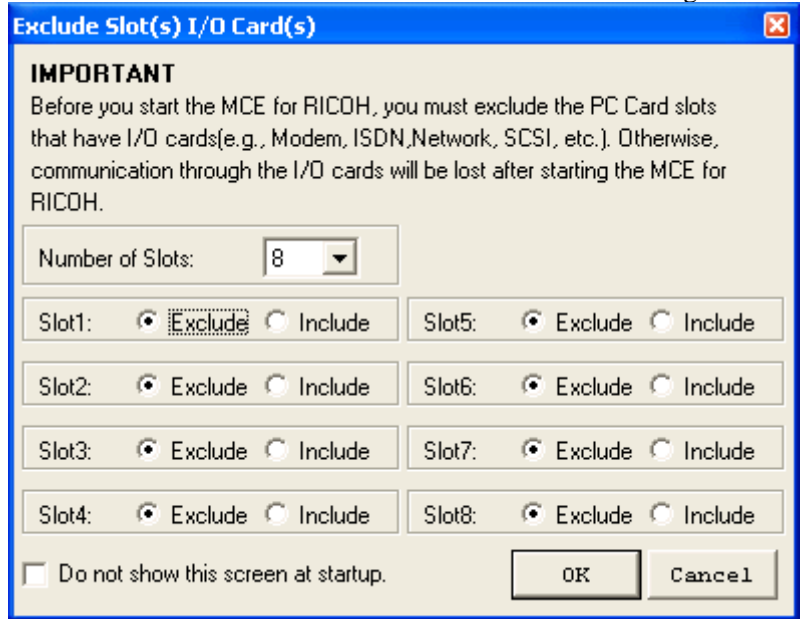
Exclude Slot(s) I/O Card(s)

IMPORTANT
Before you start the MCE for RICOH, you must exclude the PC Card slots that have I/O cards(e.g., Modem, ISDN,Network, SCSI, etc.). Otherwise, communication through the I/O cards will be lost after starting the MCE for RICOH.

Number of Slots: 8

Slot1: Exclude Include
Slot5: Exclude Include
Slot2: Exclude Include
Slot6: Exclude Include
Slot3: Exclude Include
Slot7: Exclude Include
Slot4: Exclude Include
Slot8: Exclude Include

Do not show this screen at startup.

OK

Cancel